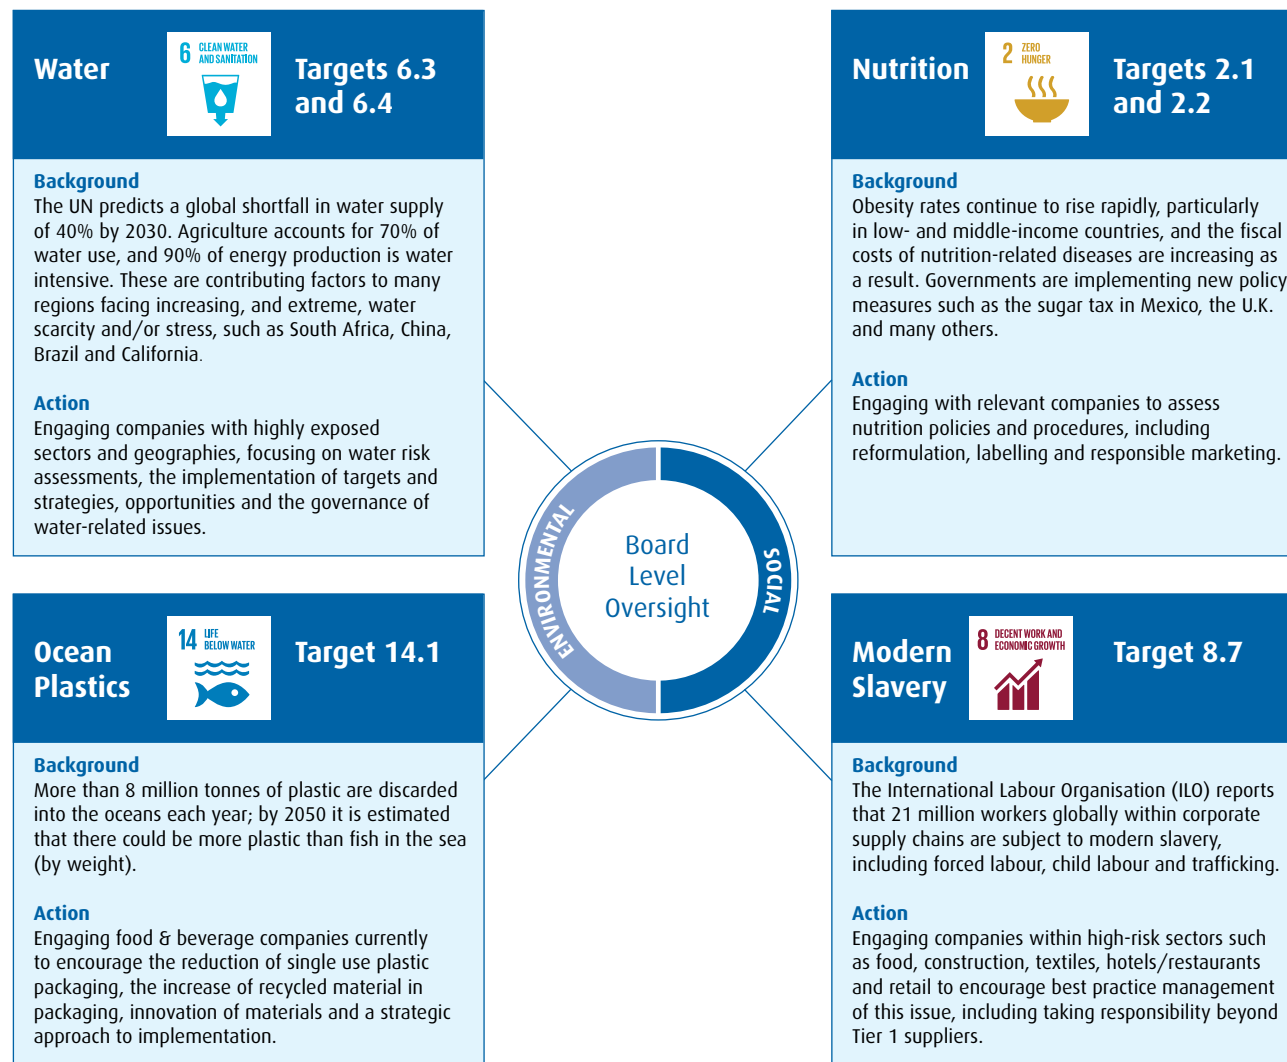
Water

6 CLEAN WATER AND SANITATION

Targets 6.3 and 6.4

Background
The UN predicts a global shortfall in water supply of 40% by 2030. Agriculture accounts for 70% of water use, and 90% of energy production is water intensive. These are contributing factors to many regions facing increasing, and extreme, water scarcity and/or stress, such as South Africa, China, Brazil and California.

Action
Engaging companies with highly exposed sectors and geographies, focusing on water risk assessments, the implementation of targets and strategies, opportunities and the governance of water-related issues.

Nutrition

2 ZERO HUNGER

Targets 2.1 and 2.2

Background
Obesity rates continue to rise rapidly, particularly in low- and middle-income countries, and the fiscal costs of nutrition-related diseases are increasing as a result. Governments are implementing new policy measures such as the sugar tax in Mexico, the U.K. and many others.

Action
Engaging with relevant companies to assess nutrition policies and procedures, including reformulation, labelling and responsible marketing.

ENVIRONMENTAL

Board Level Oversight

SOCIAL

Ocean Plastics

14 LIFE BELOW WATER

Target 14.1

Background
More than 8 million tonnes of plastic are discarded into the oceans each year; by 2050 it is estimated that there could be more plastic than fish in the sea (by weight).

Action
Engaging food & beverage companies currently to encourage the reduction of single use plastic packaging, the increase of recycled material in packaging, innovation of materials and a strategic approach to implementation.

Modern Slavery

8 DECENT WORK AND ECONOMIC GROWTH

Target 8.7

Background
The International Labour Organisation (ILO) reports that 21 million workers globally within corporate supply chains are subject to modern slavery, including forced labour, child labour and trafficking.

Action
Engaging companies within high-risk sectors such as food, construction, textiles, hotels/restaurants and retail to encourage best practice management of this issue, including taking responsibility beyond Tier 1 suppliers.